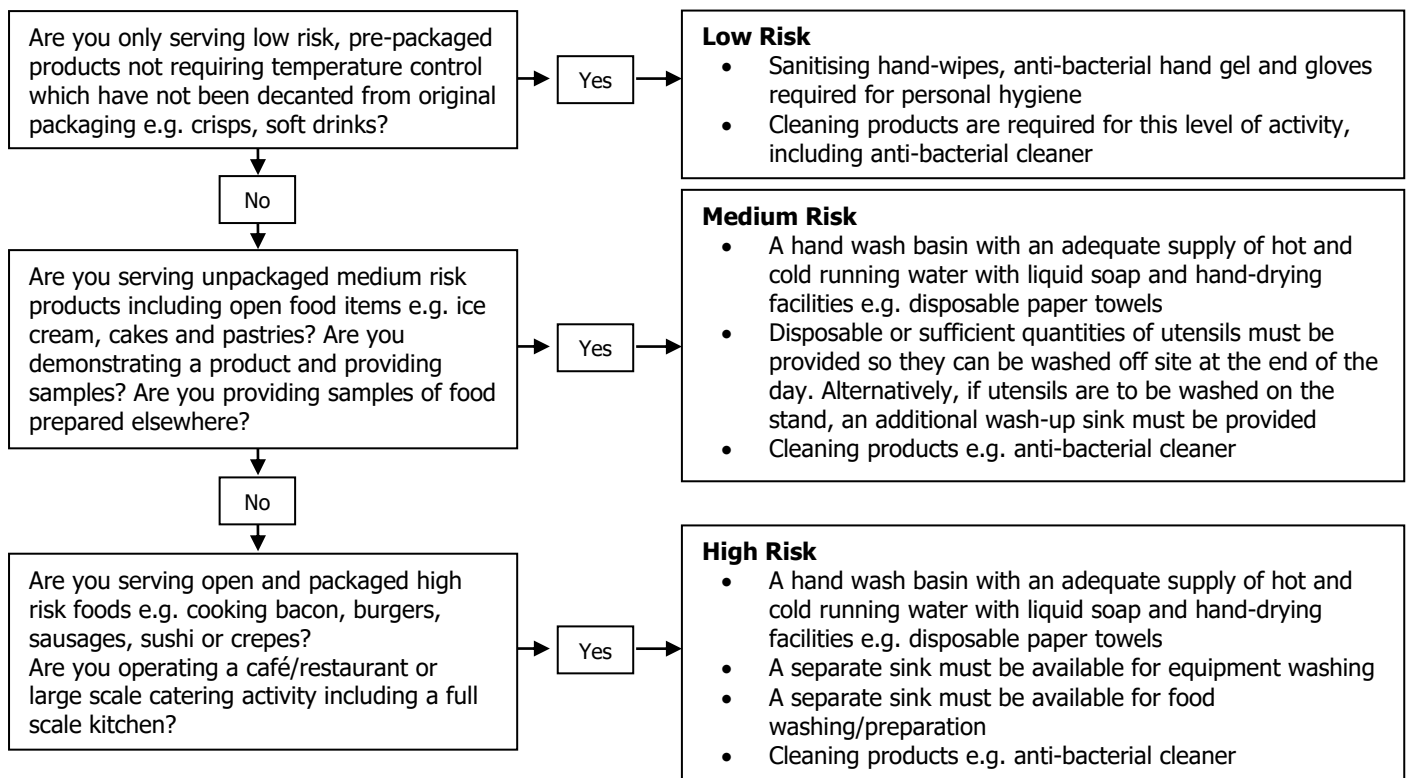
Are you only serving low risk, pre-packaged products not requiring temperature control which have not been decanted from original packaging e.g. crisps, soft drinks?

Yes

**Low Risk**
- Sanitising hand-wipes, anti-bacterial hand gel and gloves required for personal hygiene
- Cleaning products are required for this level of activity, including anti-bacterial cleaner

No

Are you serving unpackaged medium risk products including open food items e.g. ice cream, cakes and pastries? Are you demonstrating a product and providing samples? Are you providing samples of food prepared elsewhere?

Yes

**Medium Risk**
- A hand wash basin with an adequate supply of hot and cold running water with liquid soap and hand-drying facilities e.g. disposable paper towels
- Disposable or sufficient quantities of utensils must be provided so they can be washed off site at the end of the day. Alternatively, if utensils are to be washed on the stand, an additional wash-up sink must be provided
- Cleaning products e.g. anti-bacterial cleaner

No

Are you serving open and packaged high risk foods e.g. cooking bacon, burgers, sausages, sushi or crepes?
Are you operating a café/restaurant or large scale catering activity including a full scale kitchen?

Yes

**High Risk**
- A hand wash basin with an adequate supply of hot and cold running water with liquid soap and hand-drying facilities e.g. disposable paper towels
- A separate sink must be available for equipment washing
- A separate sink must be available for food washing/preparation
- Cleaning products e.g. anti-bacterial cleaner